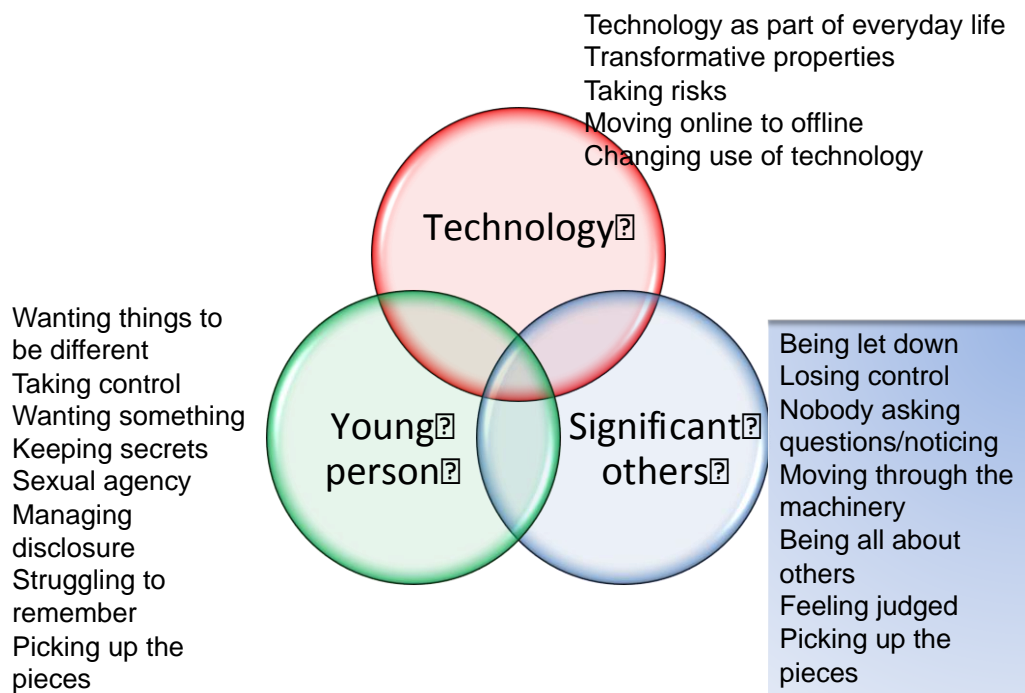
Technology as part of everyday life
Transformative properties
Taking risks
Moving online to offline
Changing use of technology

Technology

Wanting things to be different
Taking control
Wanting something
Keeping secrets
Sexual agency
Managing disclosure
Struggling to remember
Picking up the pieces

Young person

Significant others

Being let down
Losing control
Nobody asking questions/noticing
Moving through the machinery
Being all about others
Feeling judged
Picking up the pieces